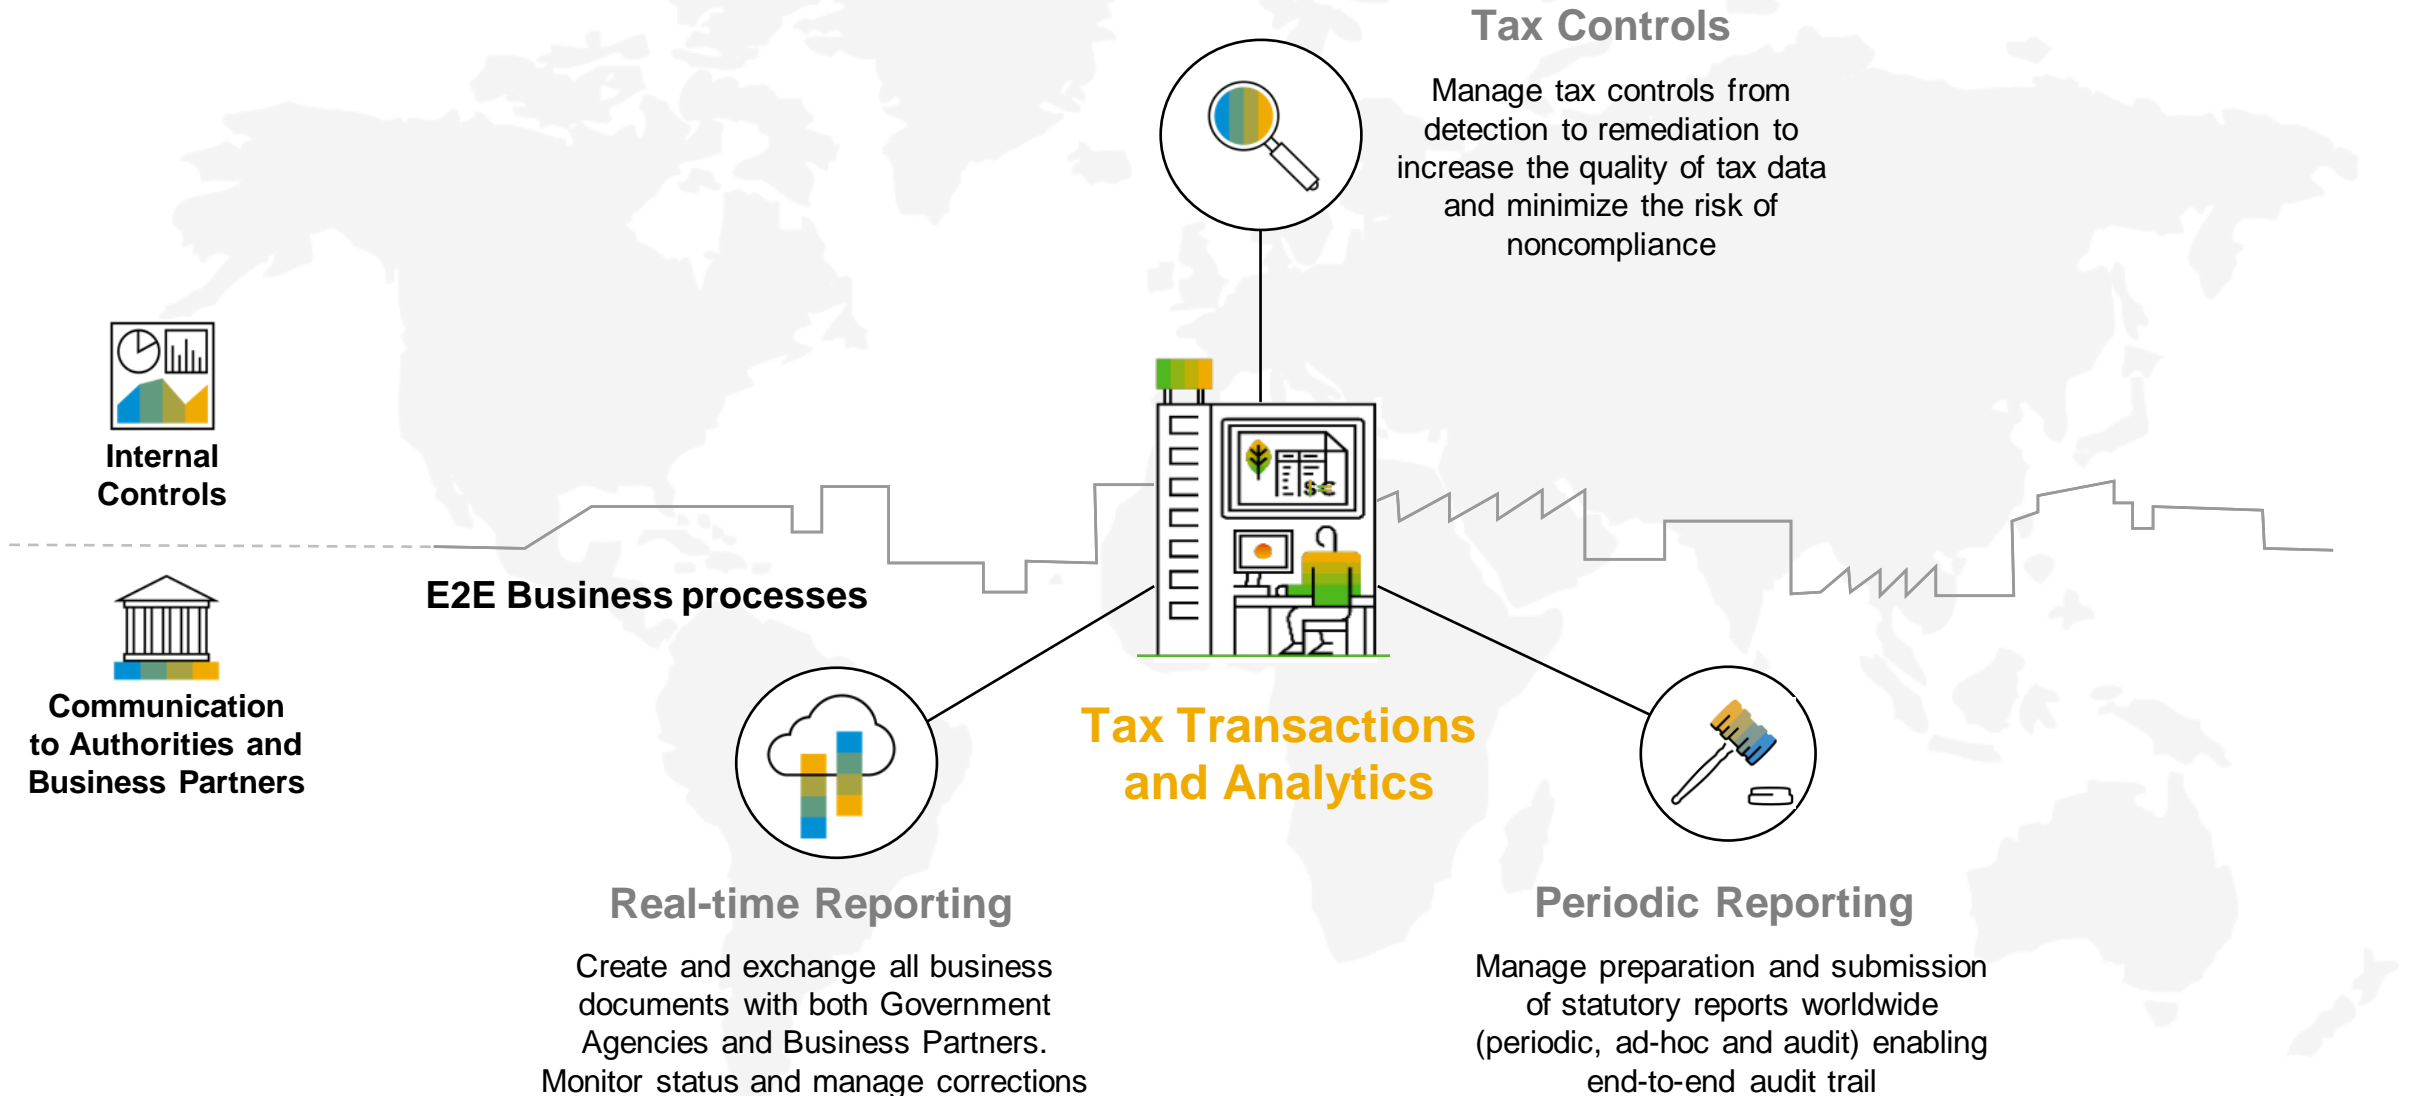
Tax Controls

Manage tax controls from detection to remediation to increase the quality of tax data and minimize the risk of noncompliance

Internal Controls

Communication to Authorities and Business Partners

E2E Business processes

Tax Transactions and Analytics

Real-time Reporting

Create and exchange all business documents with both Government Agencies and Business Partners. Monitor status and manage corrections

Periodic Reporting

Manage preparation and submission of statutory reports worldwide (periodic, ad-hoc and audit) enabling end-to-end audit trail